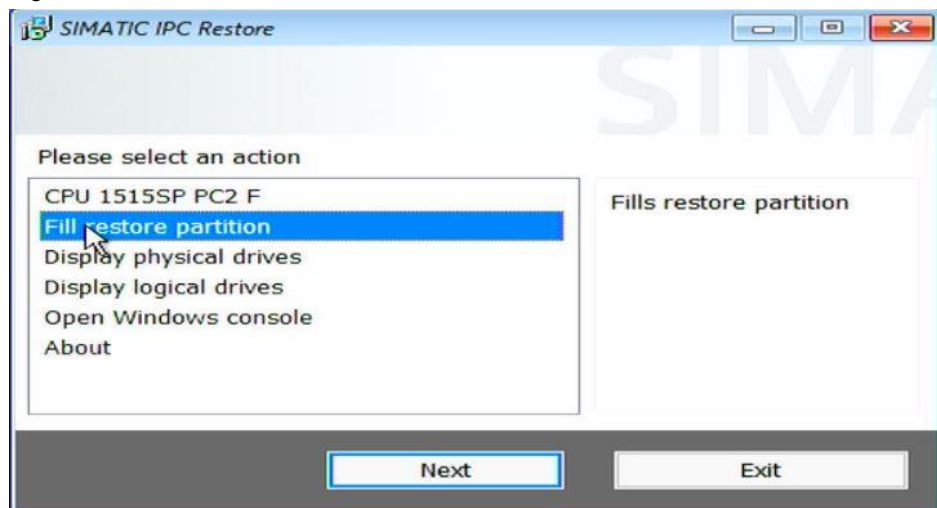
SIMATIC IPC Restore

SIM

Please select an action

CPU 1515SP PC2 F
Fill restore partition
Display physical drives
Display logical drives
Open Windows console
About

Fills restore partition

Next

Exit